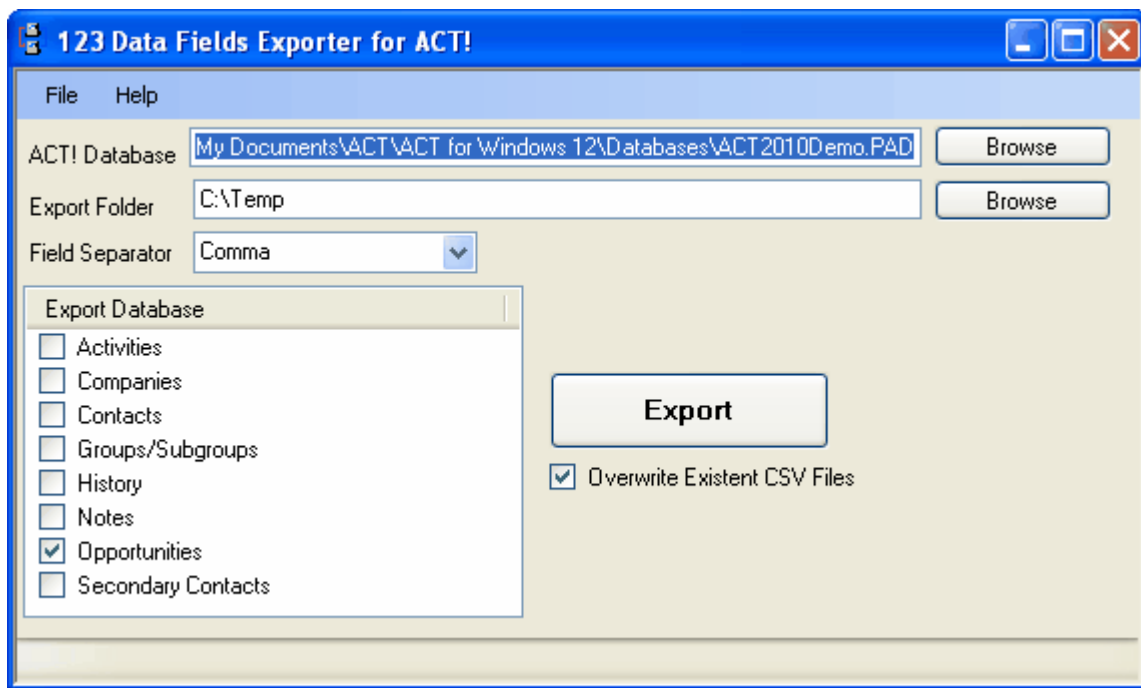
123 Data Fields Exporter for ACT!

File Help

ACT! Database My Documents\ACT\ACT for Windows 12\Databases\ACT2010Demo.PAD Browse

Export Folder C:\Temp Browse

Field Separator Comma

Export Database

Activities
Companies
Contacts
Groups/Subgroups
History
Notes
Opportunities
Secondary Contacts

Export

Overwrite Existent CSV Files